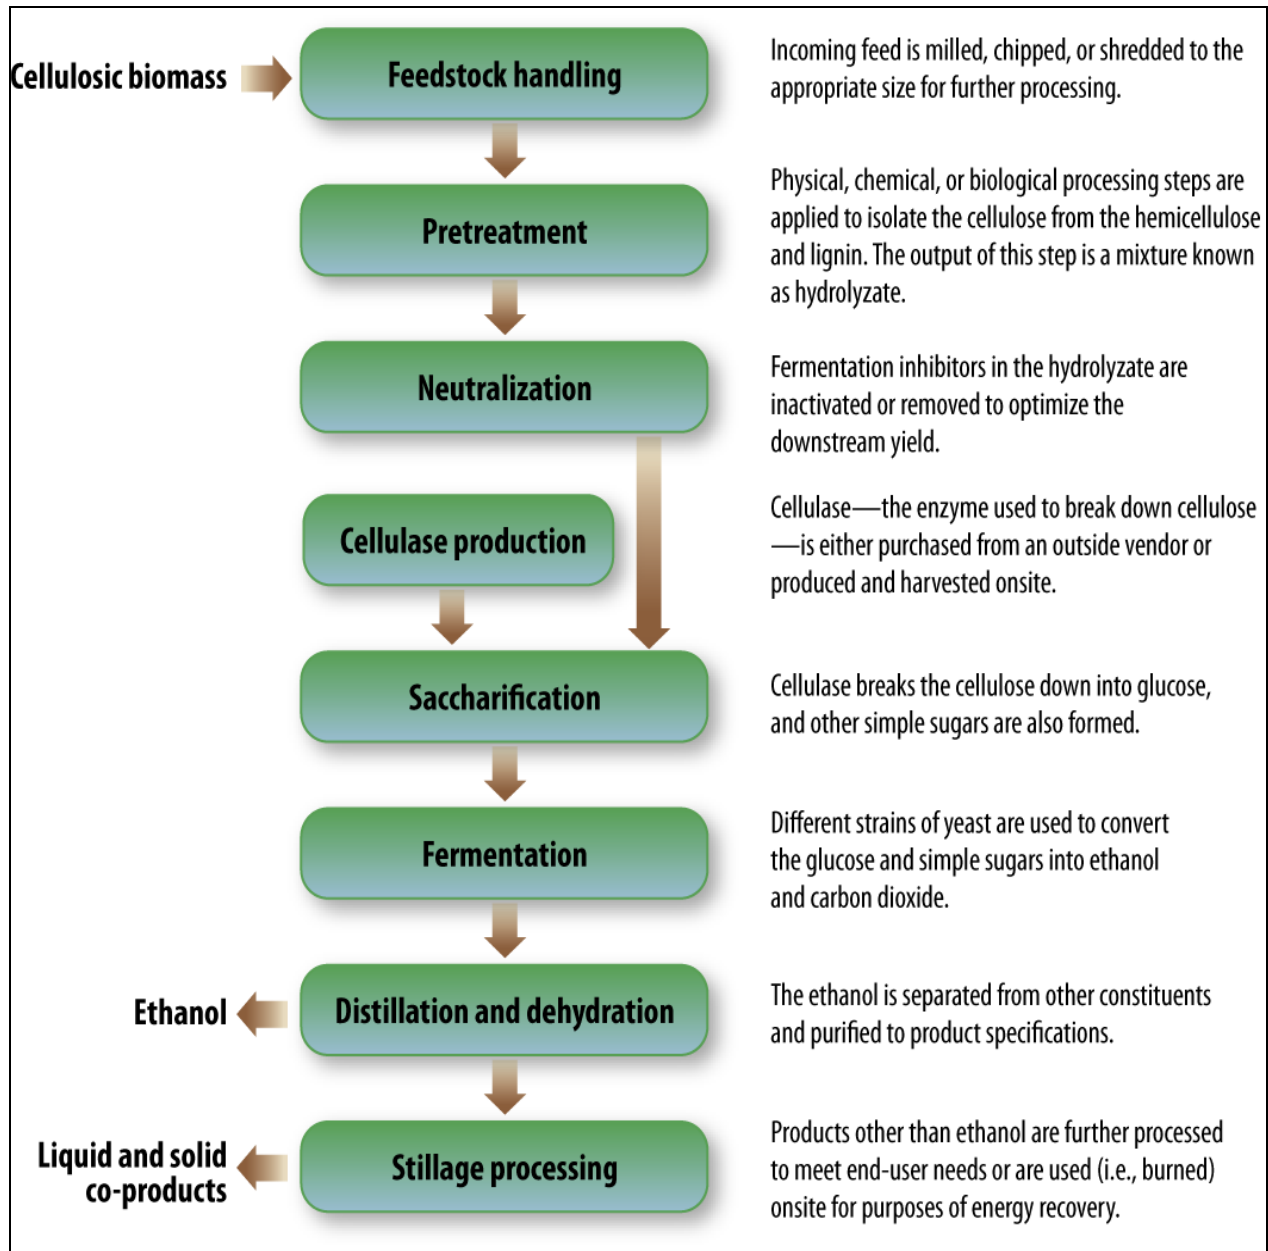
Cellulosic biomass

Feedstock handling

Incoming feed is milled, chipped, or shredded to the appropriate size for further processing.

Pretreatment

Physical, chemical, or biological processing steps are applied to isolate the cellulose from the hemicellulose and lignin. The output of this step is a mixture known as hydrolyzate.

Neutralization

Fermentation inhibitors in the hydrolyzate are inactivated or removed to optimize the downstream yield.

Cellulase production

Cellulase—the enzyme used to break down cellulose—is either purchased from an outside vendor or produced and harvested onsite.

Saccharification

Cellulase breaks the cellulose down into glucose, and other simple sugars are also formed.

Fermentation

Different strains of yeast are used to convert the glucose and simple sugars into ethanol and carbon dioxide.

Ethanol

Distillation and dehydration

The ethanol is separated from other constituents and purified to product specifications.

Liquid and solid co-products

Stillage processing

Products other than ethanol are further processed to meet end-user needs or are used (i.e., burned) onsite for purposes of energy recovery.